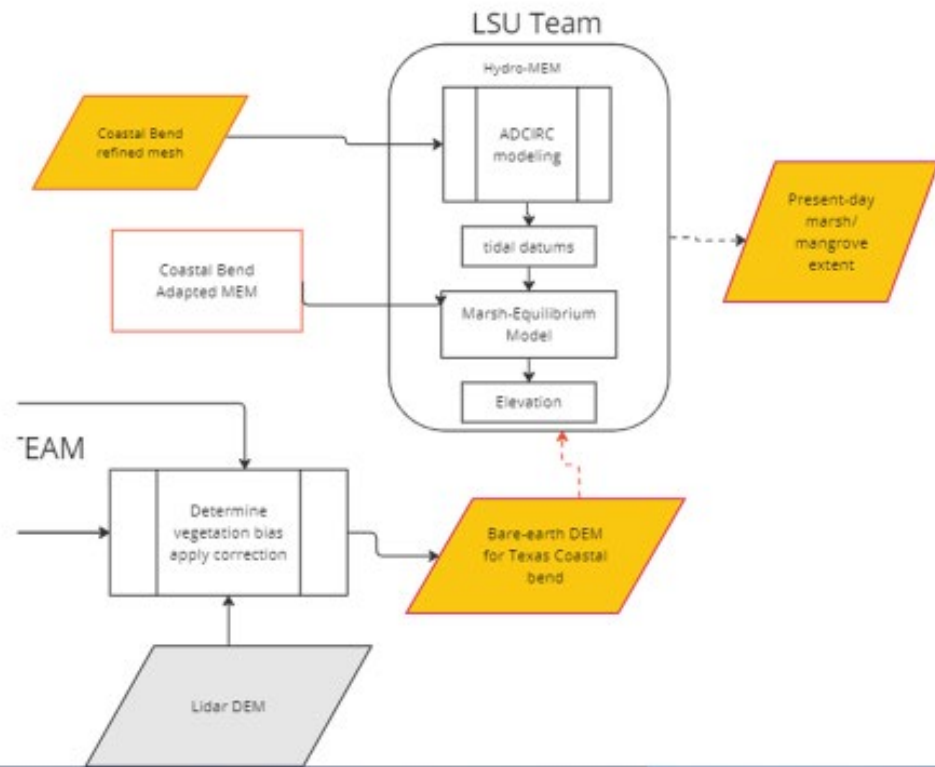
LSU Team

Hydro-MEM

Coastal Bend refined mesh

ADCIRC modeling

tidal datums

Present-day marsh/ mangrove extent

Coastal Bend Adapted MEM

Marsh-Equilibrium Model

Elevation

TEAM

Determine vegetation bias apply correction

Bare-earth DEM for Texas Coastal bend

Lidar DEM